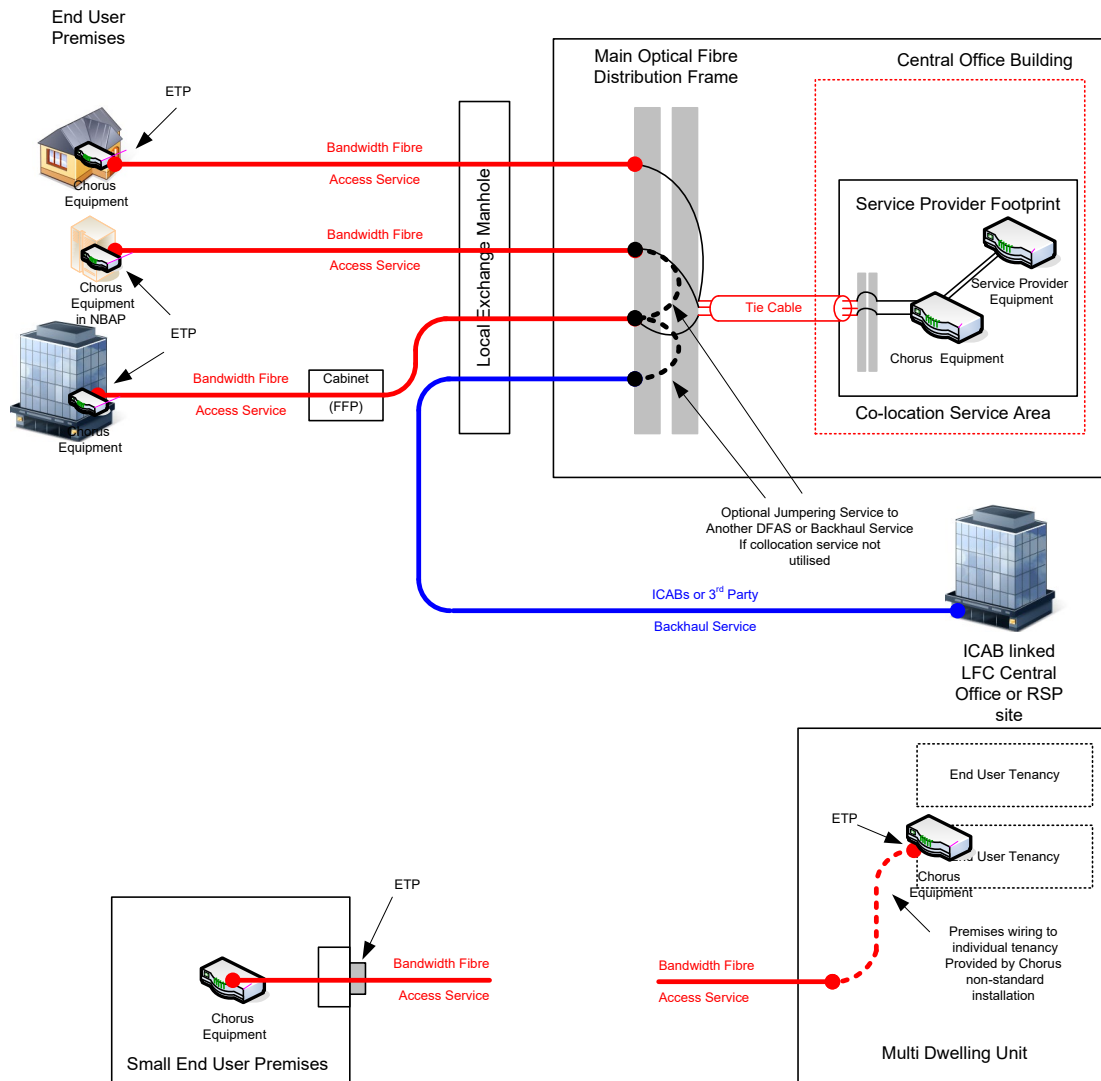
End User Premises

ETP

Chorus Equipment

Bandwidth Fibre

Access Service

Chorus Equipment in NBAP

Bandwidth Fibre

Access Service

ETP

Bandwidth Fibre

Access Service

Cabinet

(FFP)

Chorus Equipment

Local Exchange Manhole

Main Optical Fibre Distribution Frame

Central Office Building

Service Provider Footprint

Tie Cable

Service Provider Equipment

Chorus Equipment

Co-location Service Area

Optional Jumpering Service to Another DFAS or Backhaul Service If collocation service not utilised

ICABs or 3$^{rd}$ Party

Backhaul Service

ICAB linked LFC Central Office or RSP site

End User Tenancy

ETP

End User Tenancy

Chorus Equipment

Premises wiring to individual tenancy Provided by Chorus non-standard installation

ETP

Chorus Equipment

Bandwidth Fibre

Access Service

Bandwidth Fibre

Access Service

Small End User Premises

Multi Dwelling Unit